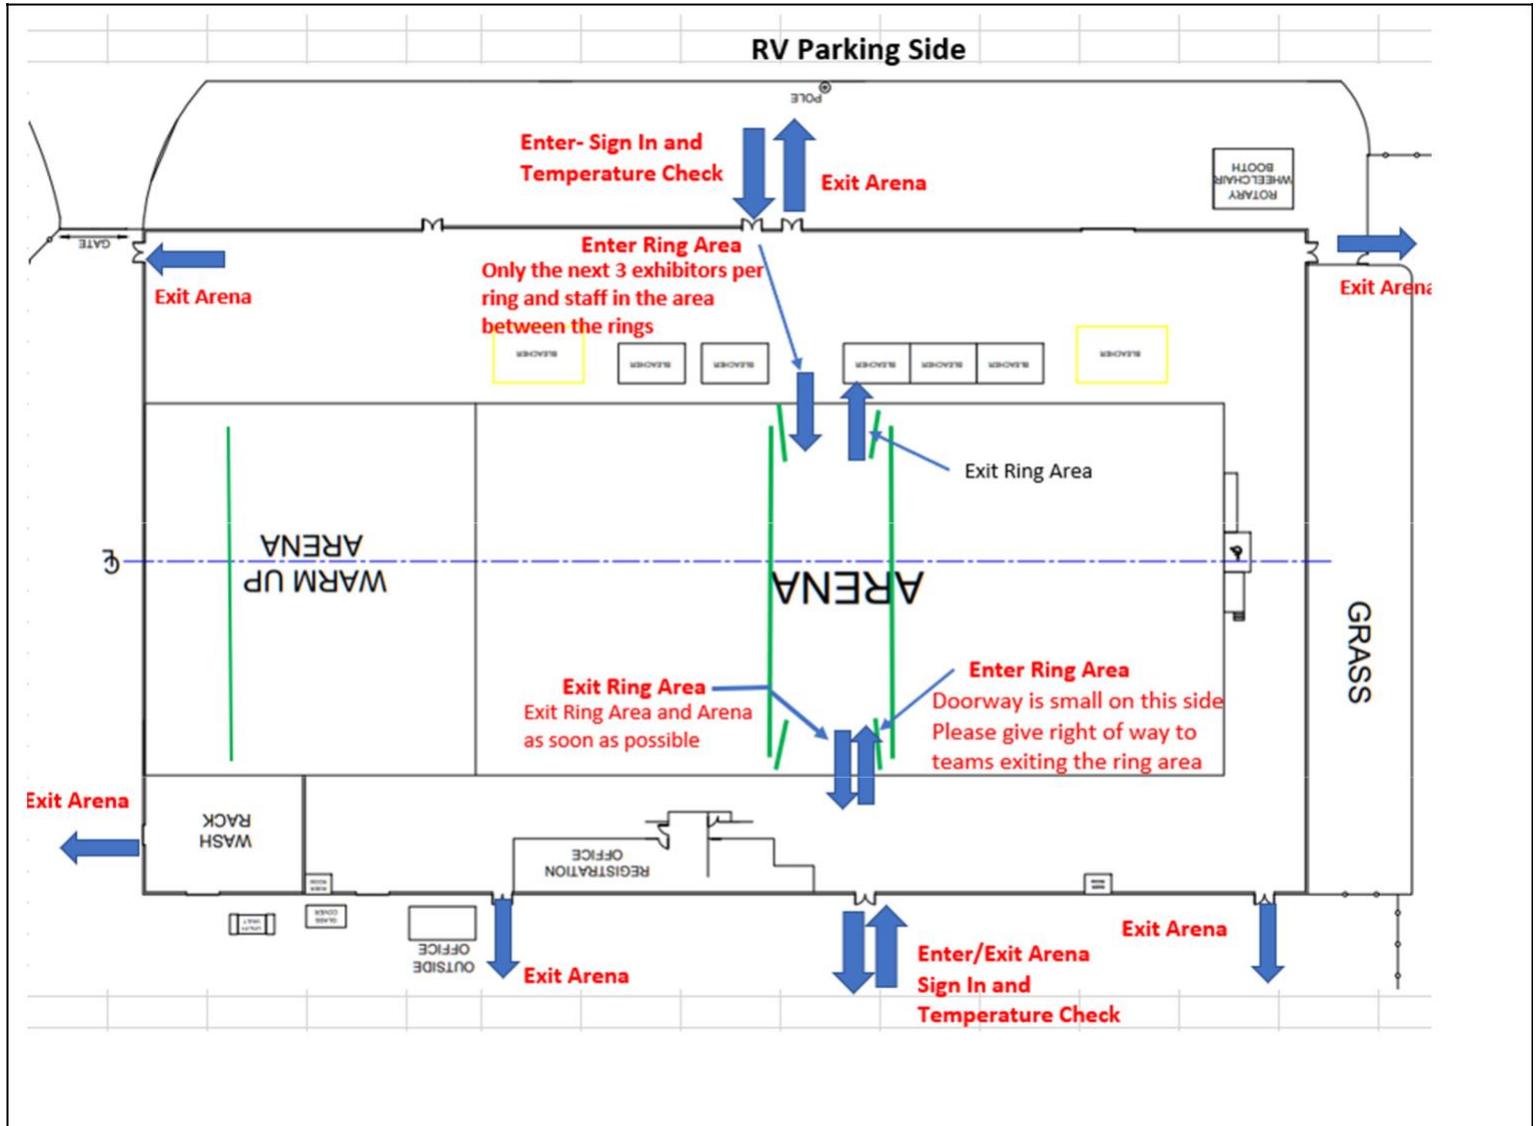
RV Parking Side

POLE

Enter- Sign In and Temperature Check

Exit Arena

ROTARY WHEELCHAIR BOOTH

GATE

Exit Arena

Enter Ring Area
Only the next 3 exhibitors per ring and staff in the area between the rings

Exit Arena

BLEACHER BLEACHER BLEACHER BLEACHER BLEACHER BLEACHER BLEACHER

Exit Ring Area

WARM UP ARENA

ARENA

GRASS

Exit Ring Area
Exit Ring Area and Arena as soon as possible

Enter Ring Area
Doorway is small on this side
Please give right of way to teams exiting the ring area

Exit Arena

WASH RACK

REGISTRATION OFFICE

OUTSIDE OFFICE

Exit Arena

Enter/Exit Arena
Sign In and
Temperature Check

Exit Arena